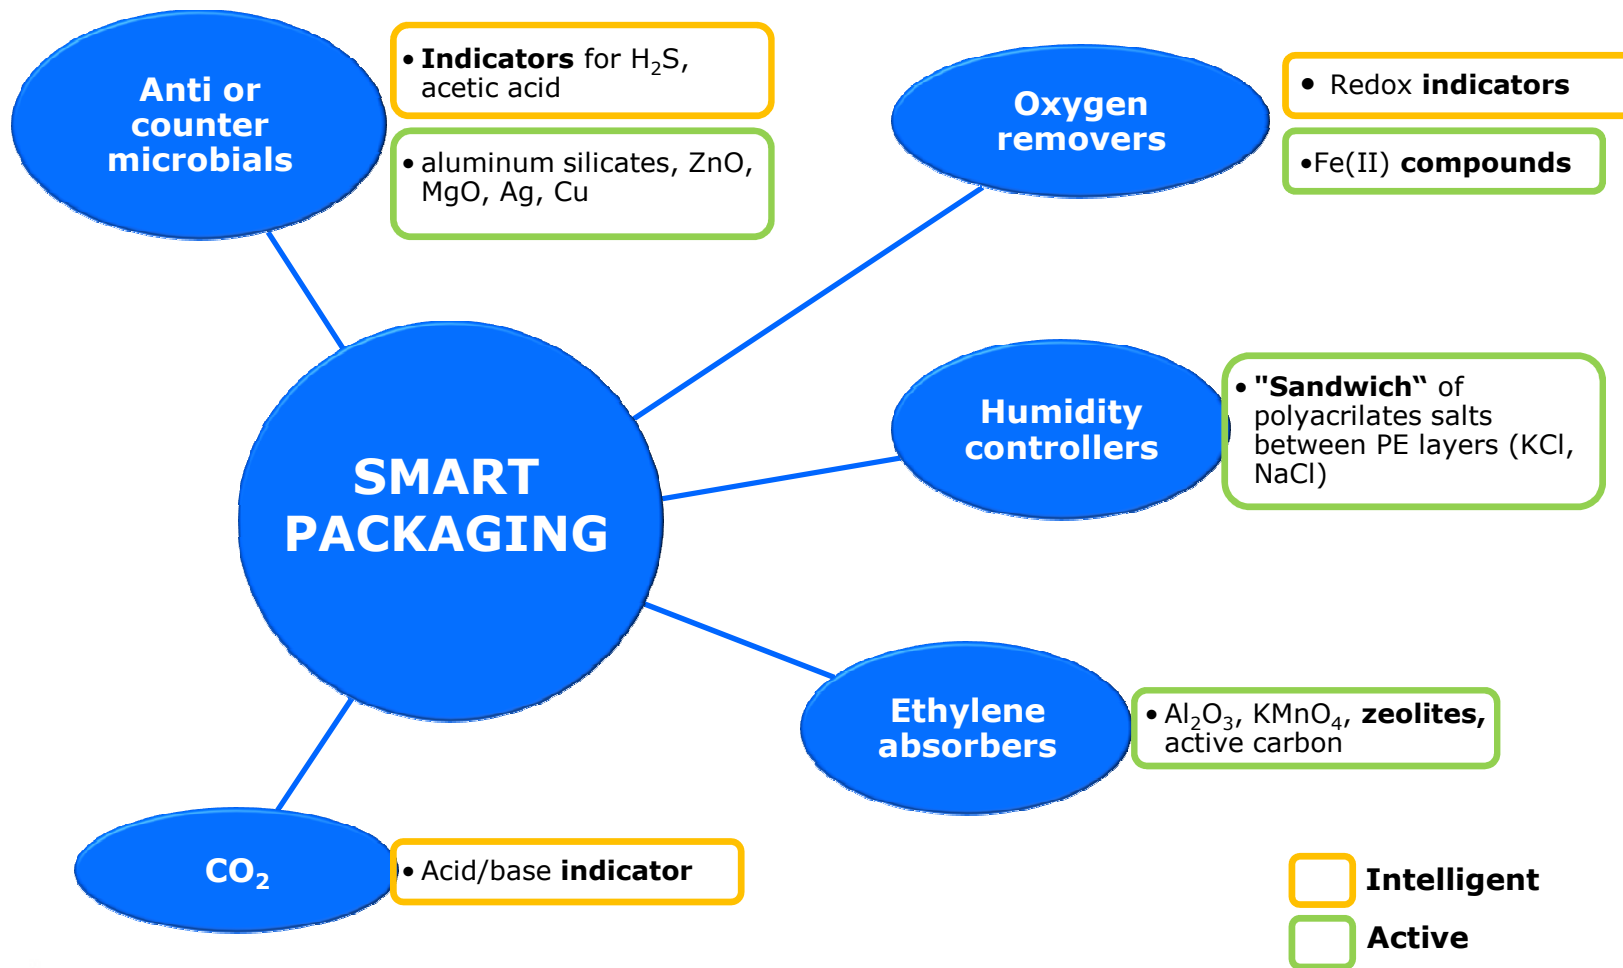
Anti or counter microbials

• Indicators for $H_2S$, acetic acid

• aluminum silicates, ZnO, MgO, Ag, Cu

Oxygen removers

• Redox indicators

•Fe(II) compounds

SMART PACKAGING

Humidity controllers

• "Sandwich" of polyacrilates salts between PE layers (KCl, NaCl)

Ethylene absorbers

• $Al_2O_3$, $KMnO_4$, zeolites, active carbon

$CO_2$

• Acid/base indicator

Intelligent

Active